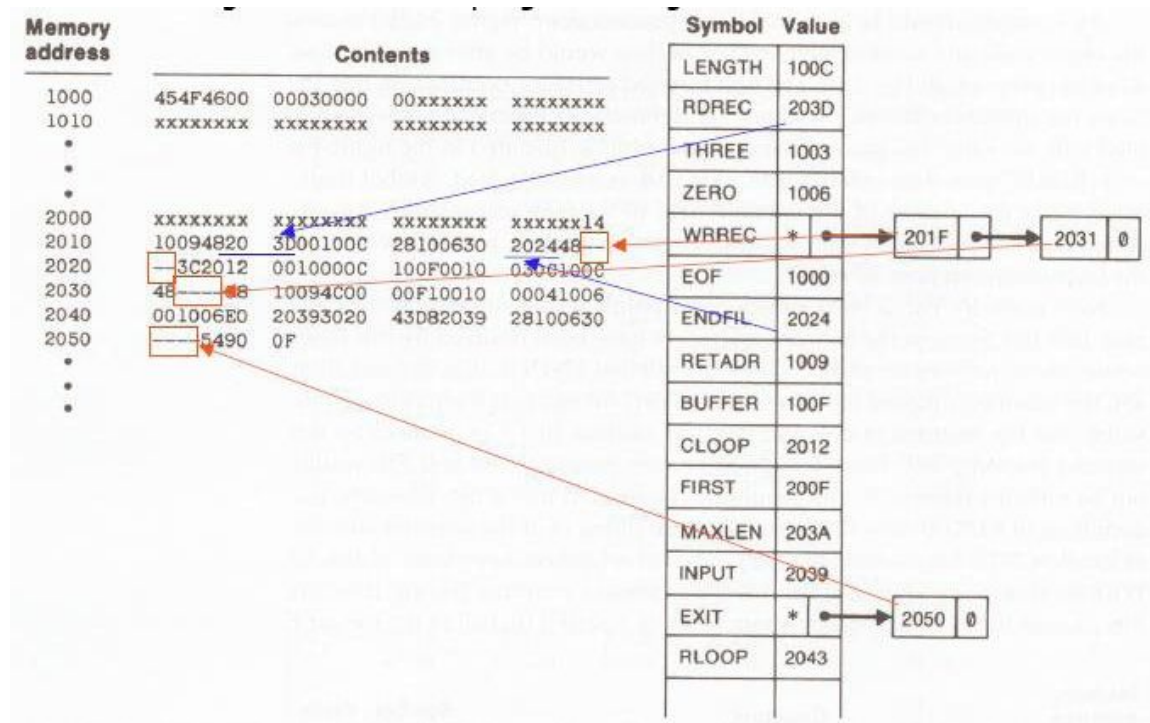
| Memory address | Contents | | | |
|---|---|---|---|---|
| 1000 | 454F4600 | 00030000 | 00xxxxxx | xxxxxxxx |
| 1010 | xxxxxxxx | xxxxxxxx | xxxxxxxx | xxxxxxxx |
| • | | | | |
| • | | | | |
| • | | | | |
| 2000 | xxxxxxxx | xxxxxxxx | xxxxxxxx | xxxxxx14 |
| 2010 | 10094820 | 3D00100C | 28100630 | 202448-- |
| 2020 | --3C2012 | 0010000C | 100F0010 | 0300100C |
| 2030 | 48----48 | 10094C00 | 00F10010 | 00041006 |
| 2040 | 001006E0 | 20393020 | 43D82039 | 28100630 |
| 2050 | ----5490 | 0F | | |
| • | | | | |
| • | | | | |
| • | | | | |

| Symbol | Value |
|---|---|
| LENGTH | 100C |
| RDREC | 203D |
| THREE | 1003 |
| ZERO | 1006 |
| WRREC | * |
| EOF | 1000 |
| ENDFIL | 2024 |
| RETADR | 1009 |
| BUFFER | 100F |
| CLOOP | 2012 |
| FIRST | 200F |
| MAXLEN | 203A |
| INPUT | 2039 |
| EXIT | * |
| RLOOP | 2043 |

201F
2031 Ø
2050 Ø